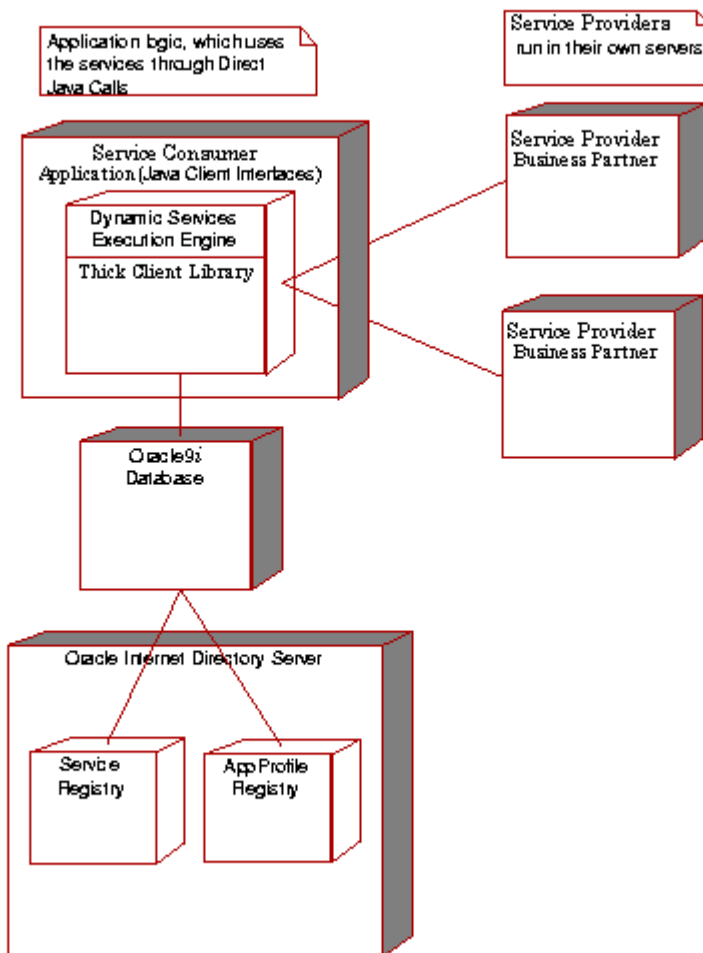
Application logic, which uses the services through Direct Java Calls

Service Providers run in their own servers

Service Consumer Application (Java Client Interfaces)

Dynamic Services Execution Engine

Thick Client Library

Service Provider Business Partner

Service Provider Business Partner

Oracle9*i* Database

Oracle Internet Directory Server

Service Registry

AppProfile Registry